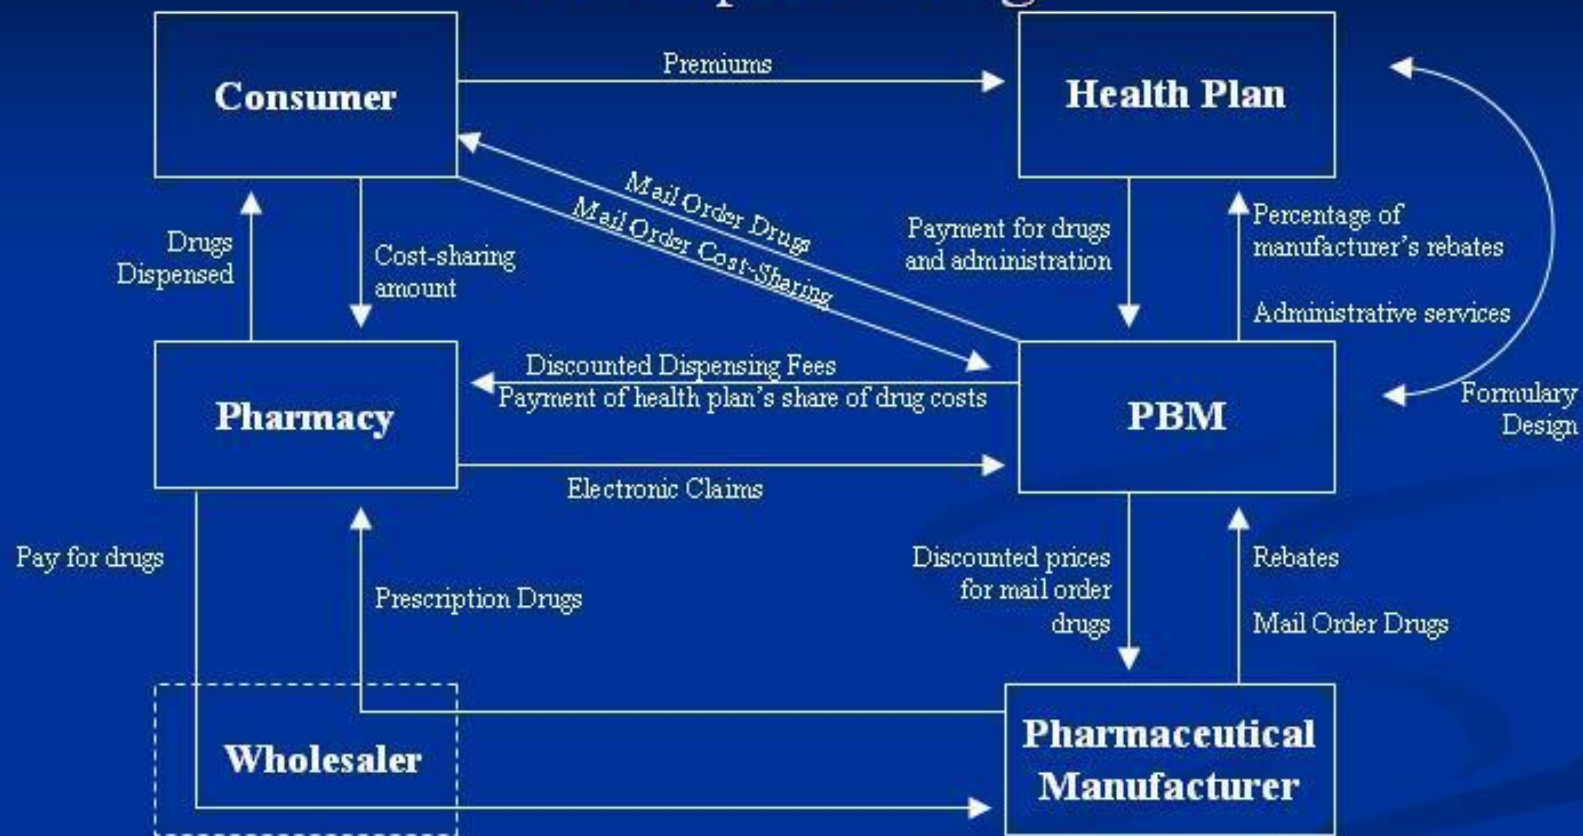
Consumer

Premiums

Health Plan

Mail Order Drugs

Mail Order Cost-Sharing

Drugs Dispensed

Cost-sharing amount

Payment for drugs and administration

Percentage of manufacturer's rebates

Administrative services

Formulary Design

Discounted Dispensing Fees

Payment of health plan's share of drug costs

Pharmacy

PBM

Electronic Claims

Pay for drugs

Prescription Drugs

Discounted prices for mail order drugs

Rebates

Mail Order Drugs

Wholesaler

Pharmaceutical Manufacturer